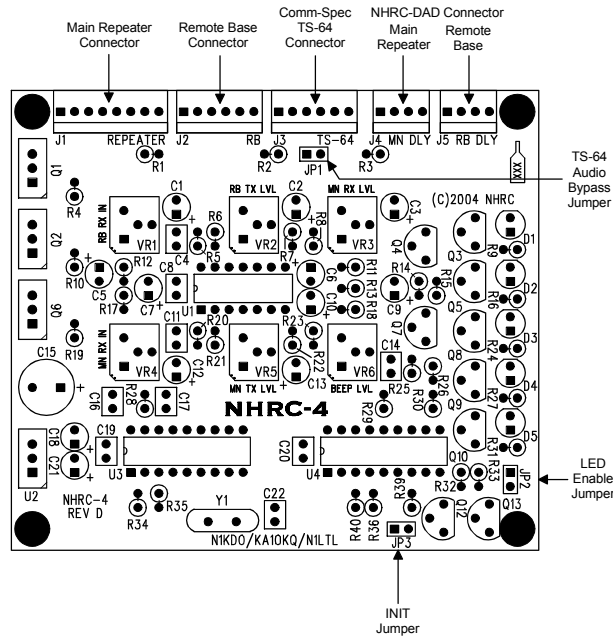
Main Repeater Connector

Remote Base Connector

Comm-Spec TS-64 Connector

NHRC-DAD Connector
Main Repeater
Remote Base

J1 REPEATER
J2 RB
J3 TS-64
J4 MN DLY
J5 RB DLY

R1
R2
JP1
R3
XXX

TS-64 Audio Bypass Jumper

Q1
R4
C1
RB TX LVL
C2
MN RX LVL
C3
(C)2004 NHRC
RB RX IN
VR1
R6
VR2
R8
VR3
Q4
R9
D1
Q2
R5
R7
Q3
R14
R15
R16
D2
R12
C8
U1
C6
R11
R13
R18
C9
R10
C5
C4
Q5
R17
C7
Q6
C11
R20
R23
Q7
R24
D3
R19
MN RX IN
C14
Q8
C15
VR4
R21
VR5
R22
VR6
R25
R26
D4
C12
C13
R27
MN TX LVL
BEEP LVL
R29
R30
C16
R28
C17
Q9
NHRC-4
R31
D5
C18
C19
C20
C21
U3
U4
Q10
JP2
R32
R33
U2
LED Enable Jumper
NHRC-4
REV D
R34
R35
Y1
C22
R39
Q12
Q13
R40
R36
N1KDO/KA1OKQ/N1LTL
JP3

INIT Jumper